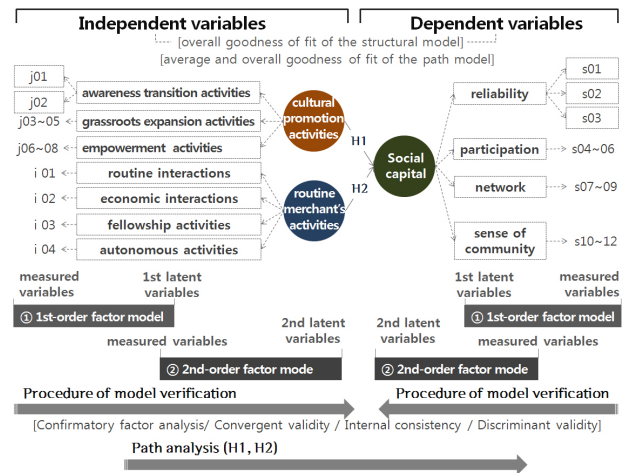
Independent variables

Dependent variables

[overall goodness of fit of the structural model]

[average and overall goodness of fit of the path model]

j01

j02

j03~05

j06~08

awareness transition activities

grassroots expansion activities

empowerment activities

cultural promotion activities

H1

Social capital

reliability

s01

s02

s03

participation

s04~06

network

s07~09

sense of community

s10~12

i 01

i 02

i 03

i 04

routine interactions

economic interactions

fellowship activities

autonomous activities

routine merchant's activities

H2

measured variables

1st latent variables

① 1st-order factor model

measured variables

2nd latent variables

② 2nd-order factor mode

1st latent variables

measured variables

① 1st-order factor model

2nd latent variables

measured variables

② 2nd-order factor mode

Procedure of model verification

Procedure of model verification

[Confirmatory factor analysis/ Convergent validity / Internal consistency / Discriminant validity]

Path analysis (H1, H2)